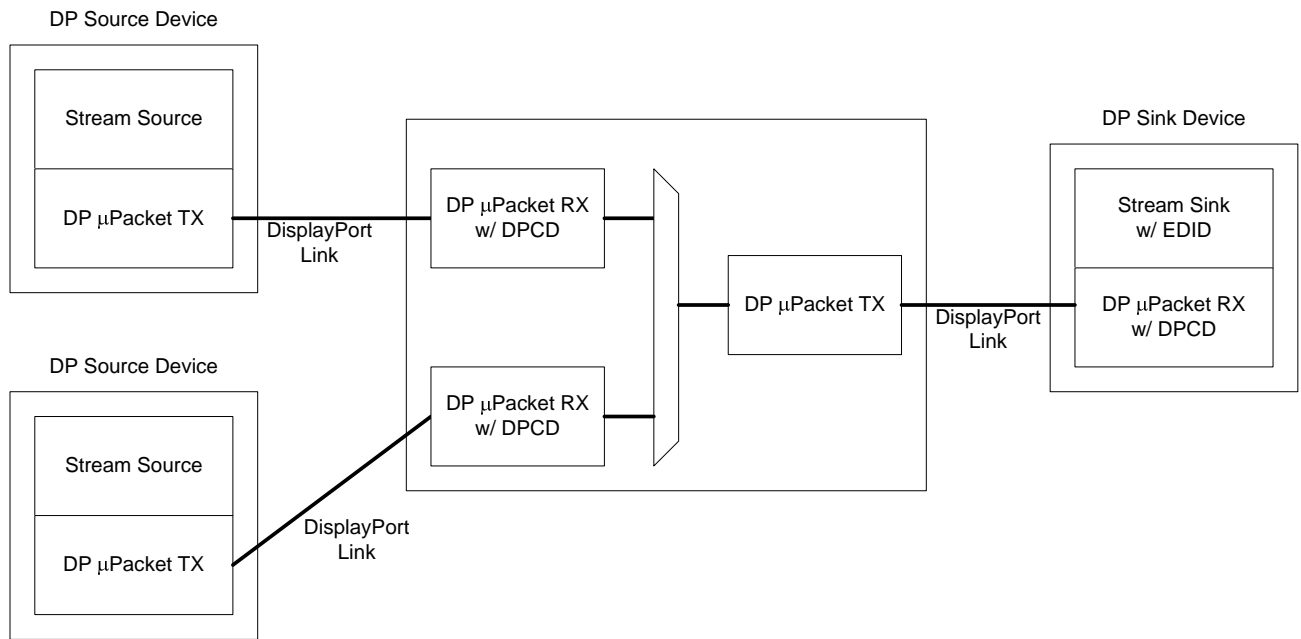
DP Source Device

Stream Source

DP μPacket TX

DisplayPort Link

DP μPacket RX w/ DPCD

DP μPacket TX

DisplayPort Link

DP Sink Device

Stream Sink w/ EDID

DP μPacket RX w/ DPCD

DP Source Device

DP μPacket RX w/ DPCD

Stream Source

DP μPacket TX

DisplayPort Link